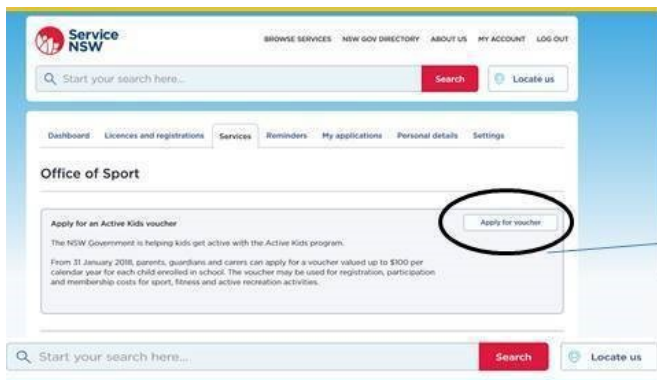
Service NSW

BROWSE SERVICES NSW GOV DIRECTORY ABOUT US MY ACCOUNT LOG OUT

Start your search here...

Search

Locate us

Dashboard Licences and registrations Services Reminders My applications Personal details Settings

Office of Sport

Apply for an Active Kids voucher

Apply for voucher

The NSW Government is helping kids get active with the Active Kids program.

From 31 January 2018, parents, guardians and carers can apply for a voucher valued up to $100 per calendar year for each child enrolled in school. The voucher may be used for registration, participation and membership costs for sport, fitness and active recreation activities.

Start your search here...

Search

Locate us